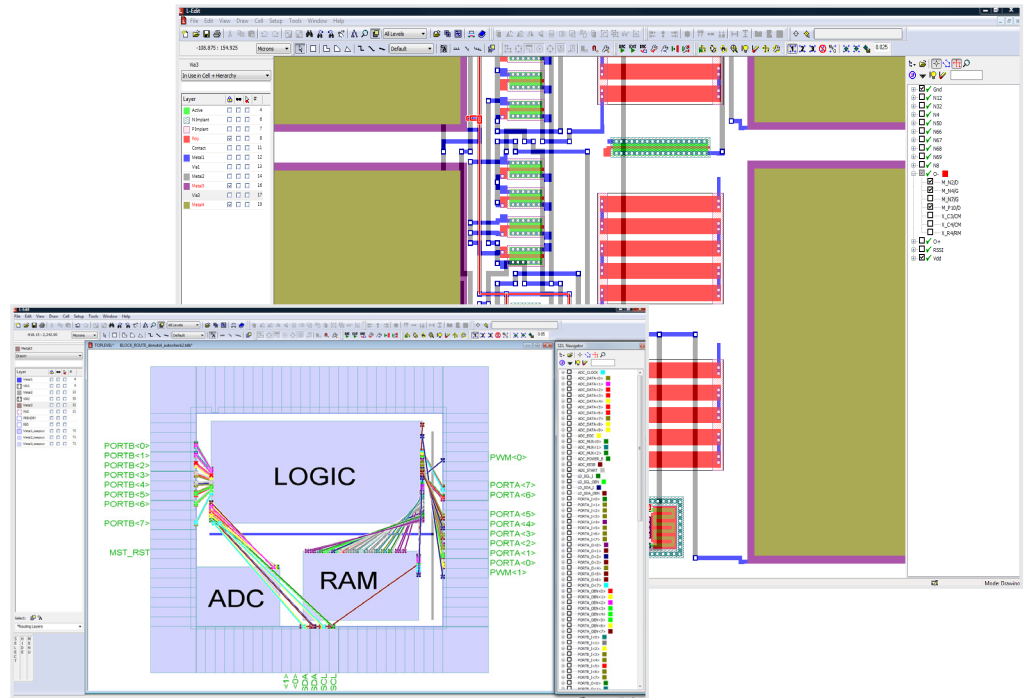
L-Edit
File Edit View Draw Cell Setup Tools Window Help
All Levels
-188.875 : 194.925
Microns
Default
0.025
Via3
In Use in Cell + Hierarchy
Layer
Active 4
NImplant 6
PImplant 7
Poly 8
Contact 11
Metal1 12
Via1 13
Metal2 14
Metal3 16
Via3 17
Metal4 19
Gnd
N12
N32
N4
N50
N66
N67
N68
N69
N8
O-
M_N2/D
M_N4/G
M_N7/G
M_P10/D
X_C1/CM
X_C4/CM
X_R4/RM
O+
RSSt
Vdd
Mode: Drawing

L-Edit
File Edit View Draw Cell Setup Tools Window Help
TOPLEVEL* BLOCK_ROUTE_Annotated_patchcheck2.tdb*
Layer
Select:
Routing Layers
PORTB<0>
PORTB<1>
PORTB<2>
PORTB<3>
PORTB<4>
PORTB<5>
PORTB<6>
PORTB<7>
MST_RST
LOGIC
ADC
RAM
PWM<0>
PORTA<7>
PORTA<6>
PORTA<5>
PORTA<4>
PORTA<3>
PORTA<2>
PORTA<1>
PORTA<0>
PWM<1>
SDA
SCL
SEL Navigator
ADC_CLOCK
ADC_DATA<0>
ADC_DATA<1>
ADC_DATA<2>
ADC_DATA<3>
ADC_DATA<4>
ADC_DATA<5>
ADC_DATA<6>
ADC_DATA<7>
ADC_DATA<8>
ADC_DATA<9>
ADC_EOC
ADC_MUX<0>
ADC_MUX<1>
ADC_MUX<2>
ADC_POWER_B
ADC_RESB
ADC_START
I2_SCL
I2_SCL_OEN
I2_SDA
I2_SDA_OEN
PORTA_D<0>
PORTA_D<1>
PORTA_D<2>
PORTA_D<3>
PORTA_D<4>
PORTA_D<5>
PORTA_D<6>
PORTA_D<7>
PORTA_DEN<0>
PORTA_DEN<1>
PORTA_DEN<2>
PORTA_DEN<3>
PORTA_DEN<4>
PORTA_DEN<5>
PORTA_DEN<6>
PORTA_DEN<7>
PORTA_I<0>
PORTA_I<1>
PORTA_I<2>
PORTA_I<3>
PORTA_I<4>
PORTA_I<5>
PORTA_I<6>
PORTA_I<7>